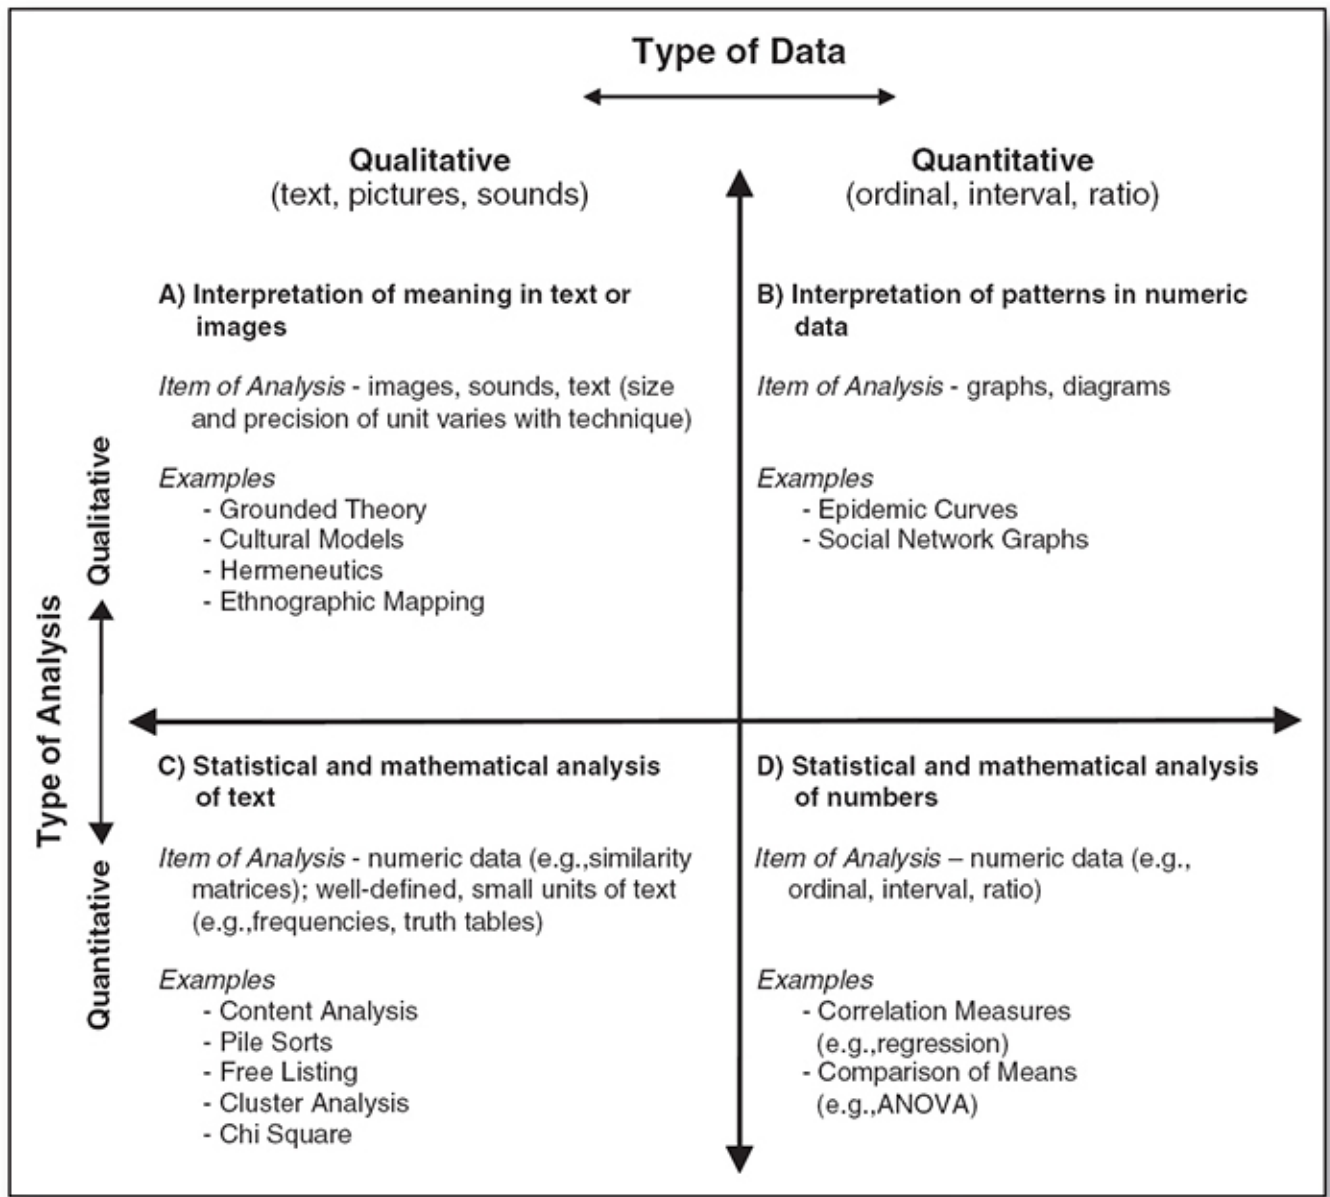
Type of Data

Qualitative
(text, pictures, sounds)

Quantitative
(ordinal, interval, ratio)

Type of Analysis

Qualitative

Quantitative

A) Interpretation of meaning in text or images

Item of Analysis - images, sounds, text (size and precision of unit varies with technique)

Examples
- Grounded Theory
- Cultural Models
- Hermeneutics
- Ethnographic Mapping

B) Interpretation of patterns in numeric data

Item of Analysis - graphs, diagrams

Examples
- Epidemic Curves
- Social Network Graphs

C) Statistical and mathematical analysis of text

Item of Analysis - numeric data (e.g.,similarity matrices); well-defined, small units of text (e.g.,frequencies, truth tables)

Examples
- Content Analysis
- Pile Sorts
- Free Listing
- Cluster Analysis
- Chi Square

D) Statistical and mathematical analysis of numbers

Item of Analysis – numeric data (e.g., ordinal, interval, ratio)

Examples
- Correlation Measures (e.g.,regression)
- Comparison of Means (e.g.,ANOVA)